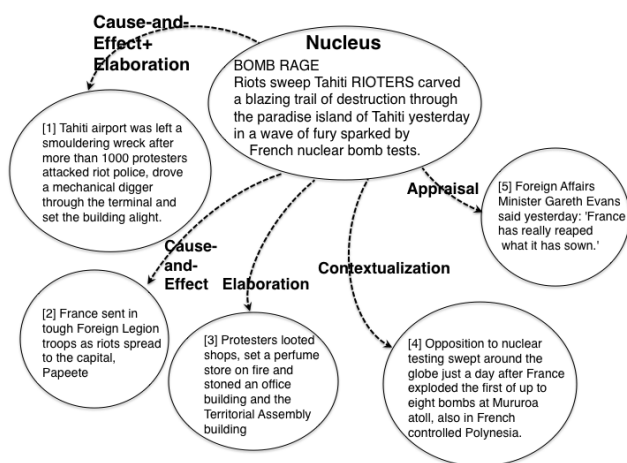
Cause-and-Effect+ Elaboration

Nucleus

BOMB RAGE
Riots sweep Tahiti RIOTERS carved a blazing trail of destruction through the paradise island of Tahiti yesterday in a wave of fury sparked by French nuclear bomb tests.

[1] Tahiti airport was left a smouldering wreck after more than 1000 protesters attacked riot police, drove a mechanical digger through the terminal and set the building alight.

Appraisal

[5] Foreign Affairs Minister Gareth Evans said yesterday: 'France has really reaped what it has sown.'

Cause-and-Effect

Elaboration

Contextualization

[2] France sent in tough Foreign Legion troops as riots spread to the capital, Papeete

[3] Protesters looted shops, set a perfume store on fire and stoned an office building and the Territorial Assembly building

[4] Opposition to nuclear testing swept around the globe just a day after France exploded the first of up to eight bombs at Mururoa atoll, also in French controlled Polynesia.